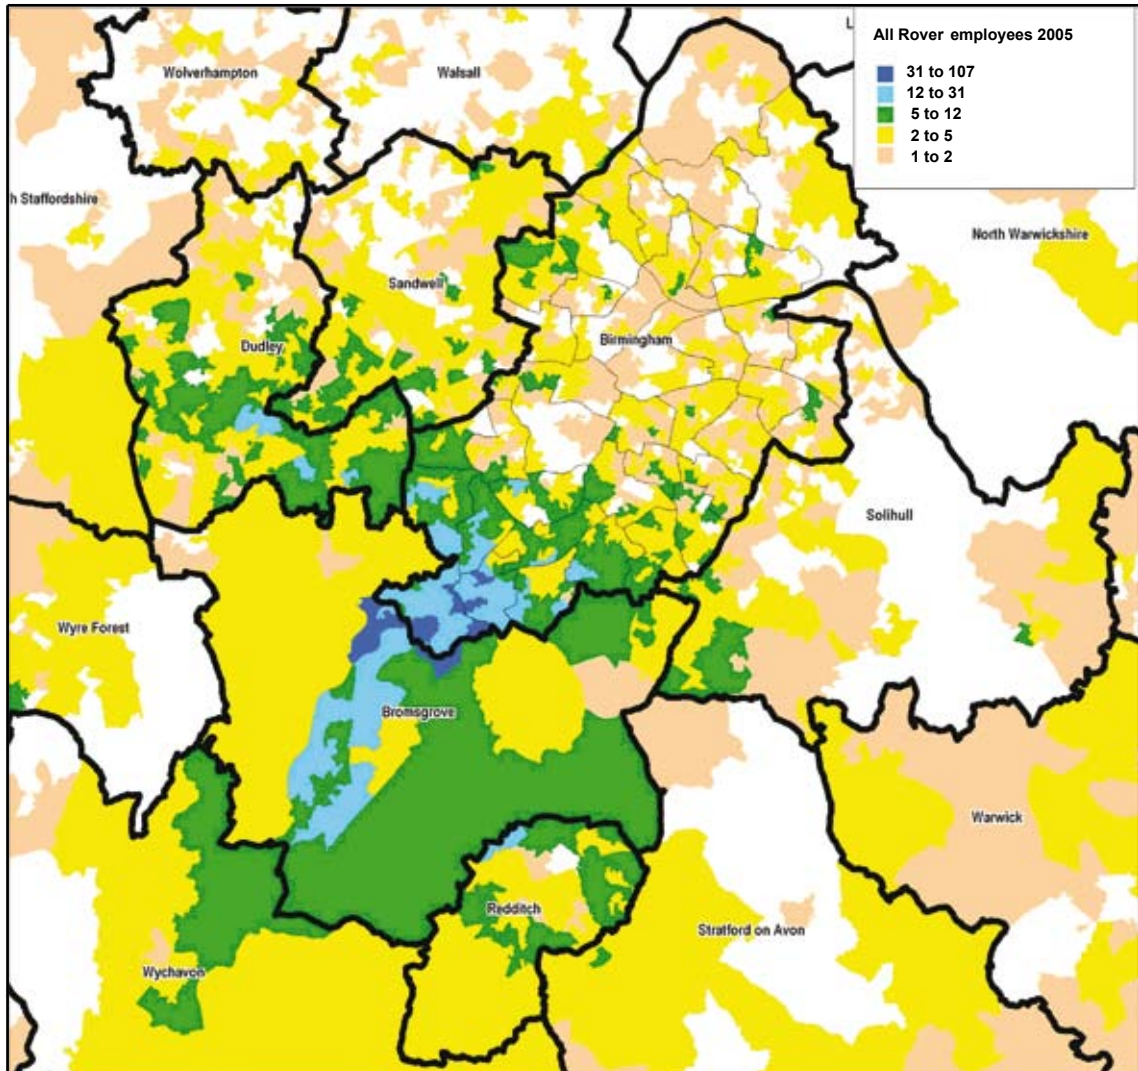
All Rover employees 2005

31 to 107
12 to 31
5 to 12
2 to 5
1 to 2

L

Wolverhampton

Walsall

h Staffordshire

North Warwickshire

Sandwell

Dudley

Birmingham

Solihull

Wyre Forest

Bromsgrove

Warwick

Redditch

Stratford on Avon

Wychavon